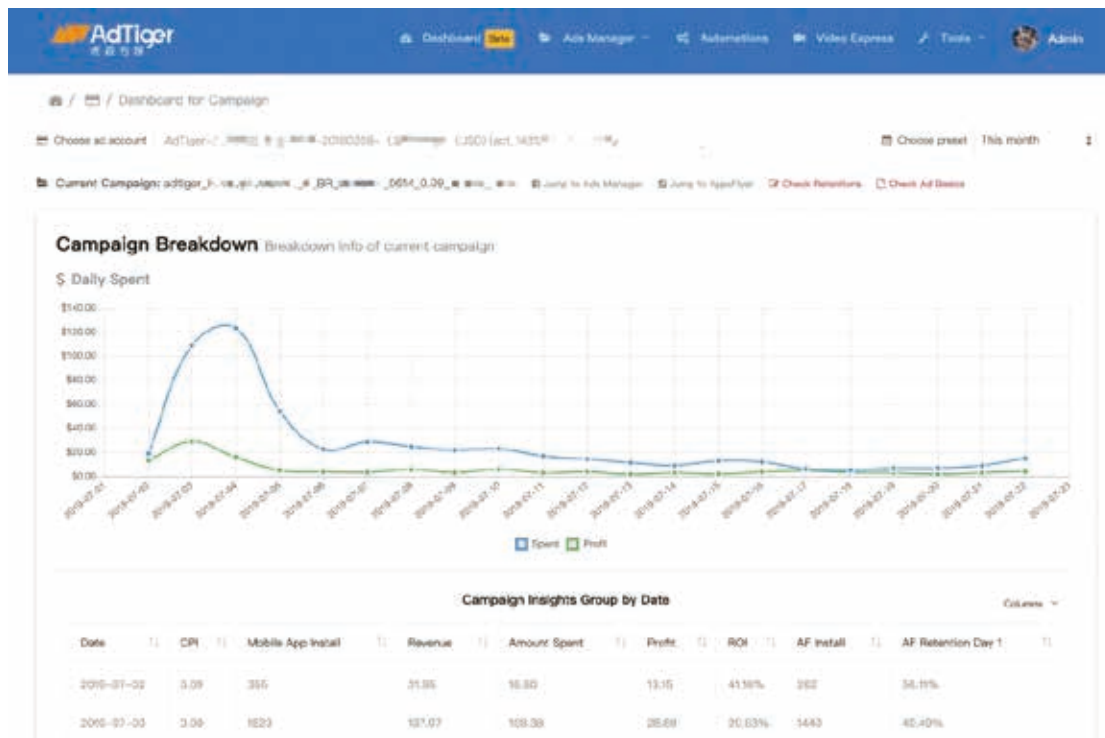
AdTiger

Dashboard Beta   Ads Manager   Automations   Video Express   Tools   Admin

/ / Dashboard for Campaign

Choose ad account   AdTiger-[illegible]-20180208-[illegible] (USD) (act_1435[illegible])

Choose preset   This month

Current Campaign: adtiger_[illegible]_BR_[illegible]_0614_0.09_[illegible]   Jump to Ads Manager   Jump to AppsFlyer   Check Retentions   Check Ad Device

Campaign Breakdown Breakdown info of current campaign

$ Daily Spent

$140.00
$120.00
$100.00
$80.00
$60.00
$40.00
$20.00
$0.00

2019-07-01 2019-07-02 2019-07-03 2019-07-04 2019-07-05 2019-07-06 2019-07-07 2019-07-08 2019-07-09 2019-07-10 2019-07-11 2019-07-12 2019-07-13 2019-07-14 2019-07-15 2019-07-16 2019-07-17 2019-07-18 2019-07-19 2019-07-20 2019-07-21 2019-07-22 2019-07-23

Spent   Profit

Campaign Insights Group by Date

Columns

| Date | CPI | Mobile App Install | Revenue | Amount Spent | Profit | ROI | AF Install | AF Retention Day 1 |
|---|---|---|---|---|---|---|---|---|
| 2019-07-02 | 3.09 | 355 | 31.95 | 16.80 | 13.15 | 41.16% | 262 | 36.11% |
| 2019-07-03 | 3.09 | 1623 | 107.07 | 109.38 | 28.69 | 20.03% | 1443 | 40.40% |